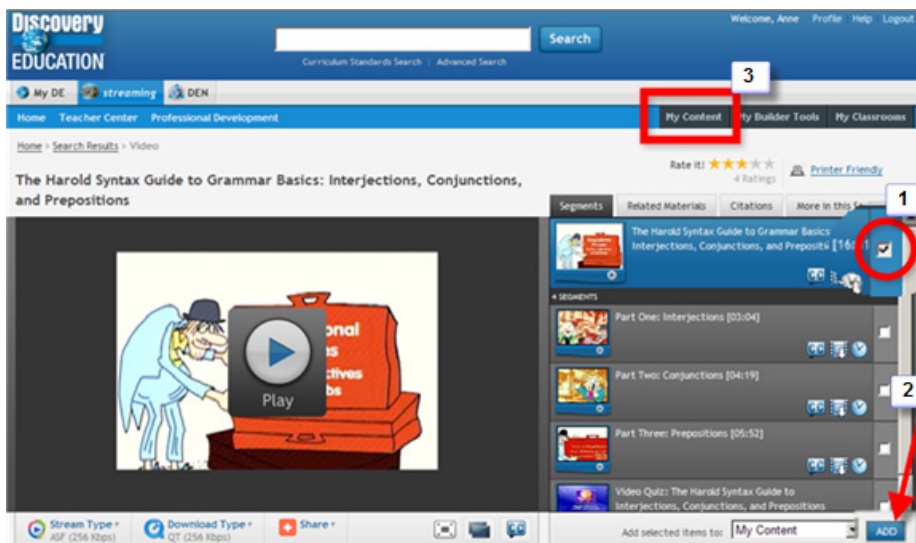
DISCOVERY EDUCATION

Search

Curriculum Standards Search | Advanced Search

Welcome, Anne Profile Help Logout

My DE streaming DEN

Home Teacher Center Professional Development

3

My Content My Builder Tools My Classrooms

Home > Search Results > Video

Rate it! 4 Ratings

Printer Friendly

The Harold Syntax Guide to Grammar Basics: Interjections, Conjunctions, and Prepositions

Segments Related Materials Citations More in this Se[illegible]

1

The Harold Syntax Guide to Grammar Basics Interjections, Conjunctions, and Prepositi [16:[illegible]

4 SEGMENTS

Part One: Interjections [03:04]

Part Two: Conjunctions [04:19]

2

Part Three: Prepositions [05:52]

Video Quiz: The Harold Syntax Guide to Interjections, Conjunctions, and Prepositions

Play

Stream Type ASF (256 Kbps)

Download Type QT (256 Kbps)

Share

Add selected items to: My Content

ADD